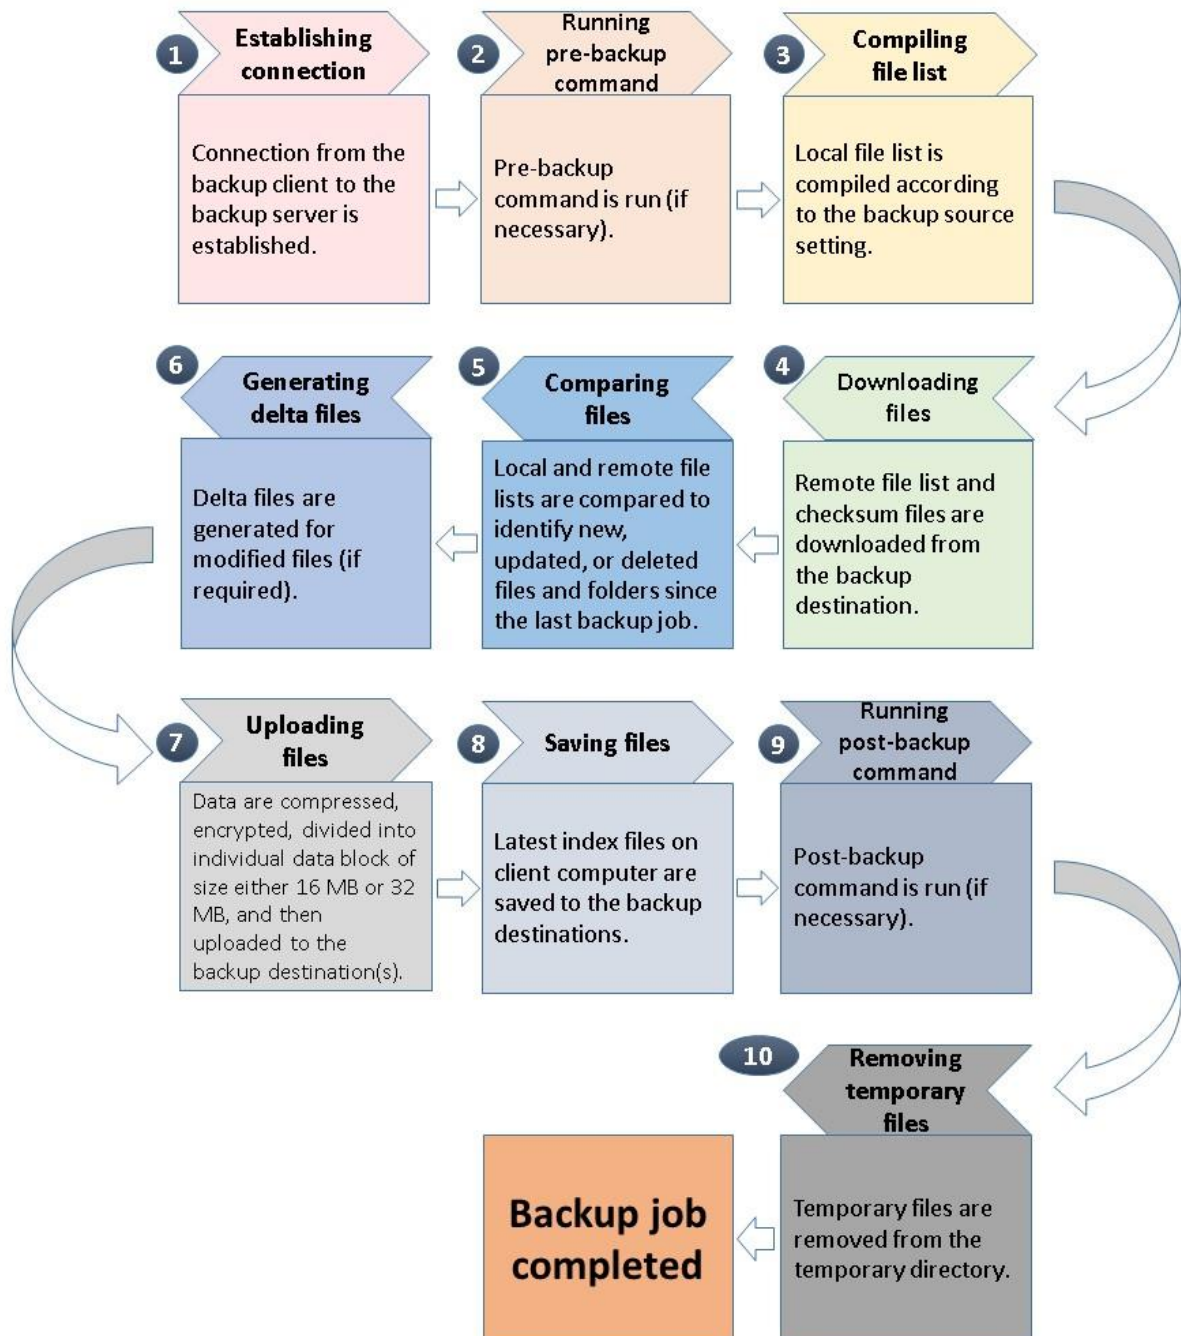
1 Establishing connection

Connection from the backup client to the backup server is established.

2 Running pre-backup command

Pre-backup command is run (if necessary).

3 Compiling file list

Local file list is compiled according to the backup source setting.

4 Downloading files

Remote file list and checksum files are downloaded from the backup destination.

5 Comparing files

Local and remote file lists are compared to identify new, updated, or deleted files and folders since the last backup job.

6 Generating delta files

Delta files are generated for modified files (if required).

7 Uploading files

Data are compressed, encrypted, divided into individual data block of size either 16 MB or 32 MB, and then uploaded to the backup destination(s).

8 Saving files

Latest index files on client computer are saved to the backup destinations.

9 Running post-backup command

Post-backup command is run (if necessary).

10 Removing temporary files

Temporary files are removed from the temporary directory.

Backup job completed